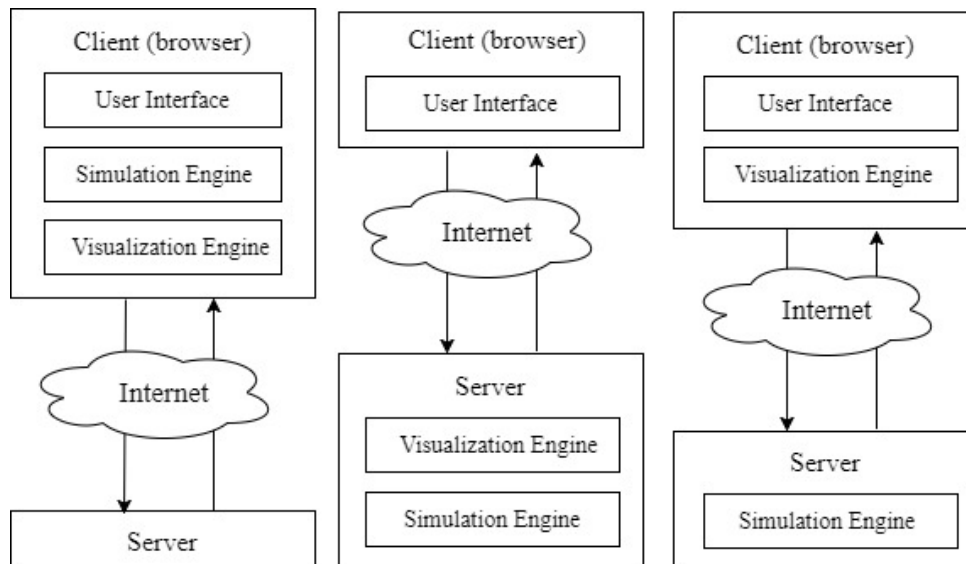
Client (browser)

User Interface

Simulation Engine

Visualization Engine

Internet

Server

Client (browser)

User Interface

Internet

Server

Visualization Engine

Simulation Engine

Client (browser)

User Interface

Visualization Engine

Internet

Server

Simulation Engine